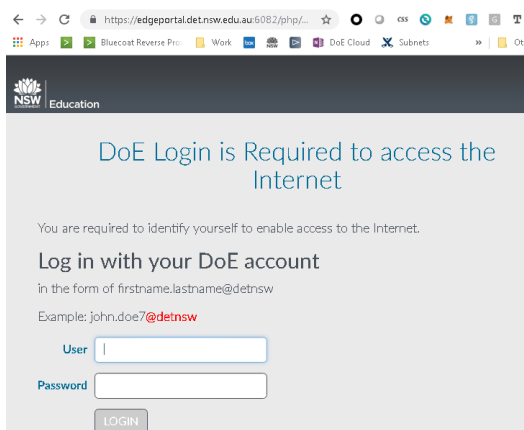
https://edgeportal.det.nsw.edu.au:6082/php/...

Apps Bluecoat Reverse Pro Work DoE Cloud Subnets » Ot

NSW GOVERNMENT Education

DoE Login is Required to access the Internet

You are required to identify yourself to enable access to the Internet.

Log in with your DoE account

in the form of firstname.lastname@detnsw

Example: john.doe7@detnsw

User

Password

LOGIN